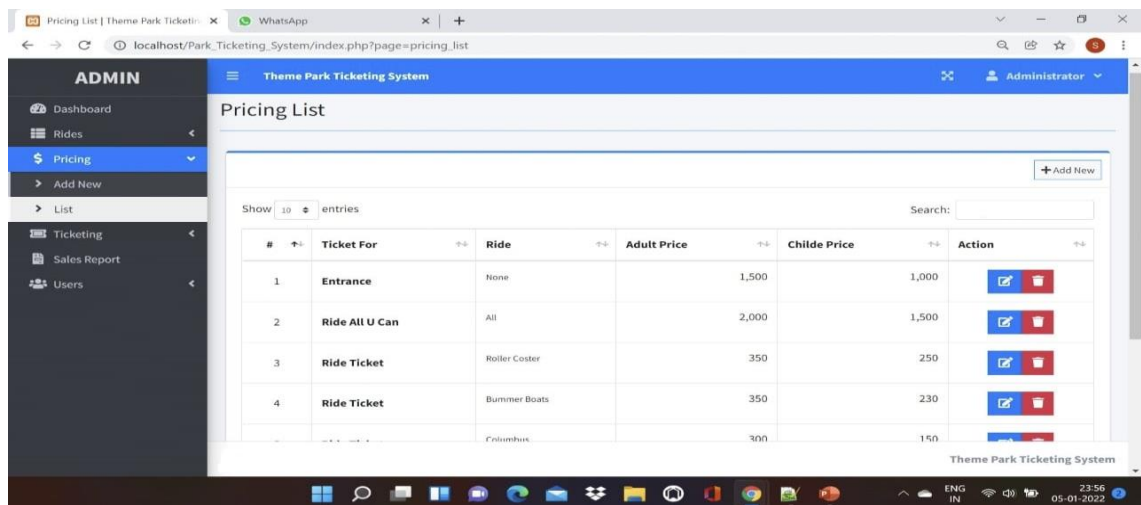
Pricing List | Theme Park Ticketin ×
WhatsApp ×
+

localhost/Park_Ticketing_System/index.php?page=pricing_list

ADMIN
Dashboard
Rides
Pricing
Add New
List
Ticketing
Sales Report
Users

Theme Park Ticketing System
Administrator

Pricing List

+Add New

Show 10 entries
Search:

| # | Ticket For | Ride | Adult Price | Childe Price | Action |
|---|---|---|---|---|---|
| 1 | Entrance | None | 1,500 | 1,000 | |
| 2 | Ride All U Can | All | 2,000 | 1,500 | |
| 3 | Ride Ticket | Roller Coster | 350 | 250 | |
| 4 | Ride Ticket | Bummer Boats | 350 | 230 | |
| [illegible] | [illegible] | Columbus | 300 | 150 | |

Theme Park Ticketing System

ENG IN
23:56
05-01-2022